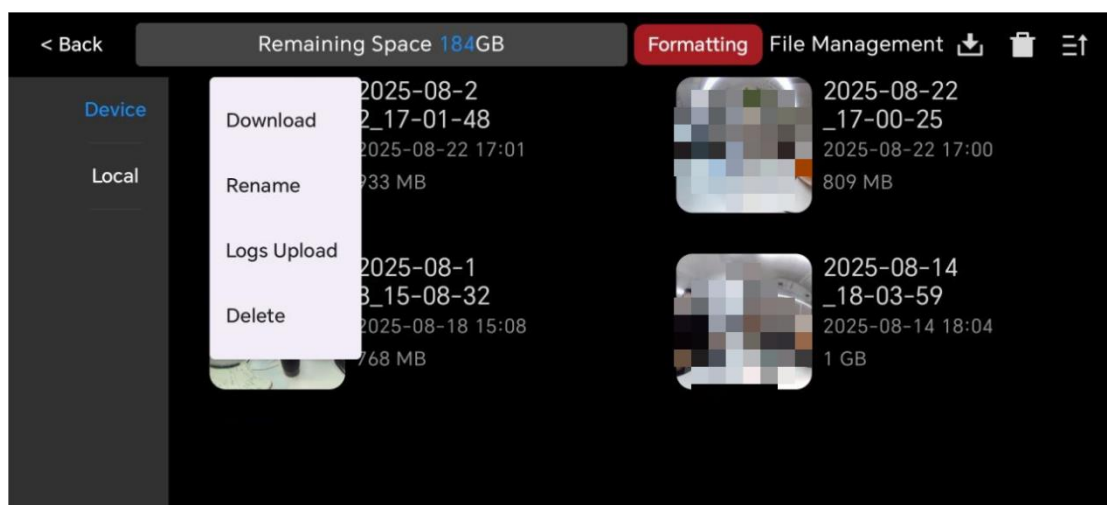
< Back

Remaining Space 184GB

Formatting

File Management

Device

Local

Download

Rename

Logs Upload

Delete

2025-08-2
2_17-01-48
2025-08-22 17:01
933 MB

2025-08-22
_17-00-25
2025-08-22 17:00
809 MB

2025-08-1
8_15-08-32
2025-08-18 15:08
768 MB

2025-08-14
_18-03-59
2025-08-14 18:04
1 GB